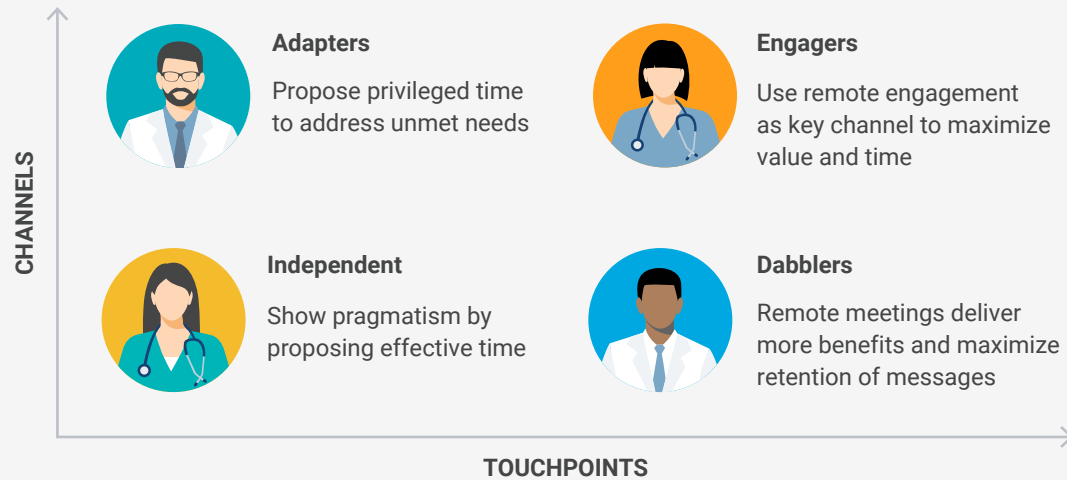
CHANNELS

Adapters

Propose privileged time to address unmet needs

Engagers

Use remote engagement as key channel to maximize value and time

Independent

Show pragmatism by proposing effective time

Dabblers

Remote meetings deliver more benefits and maximize retention of messages

TOUCHPOINTS